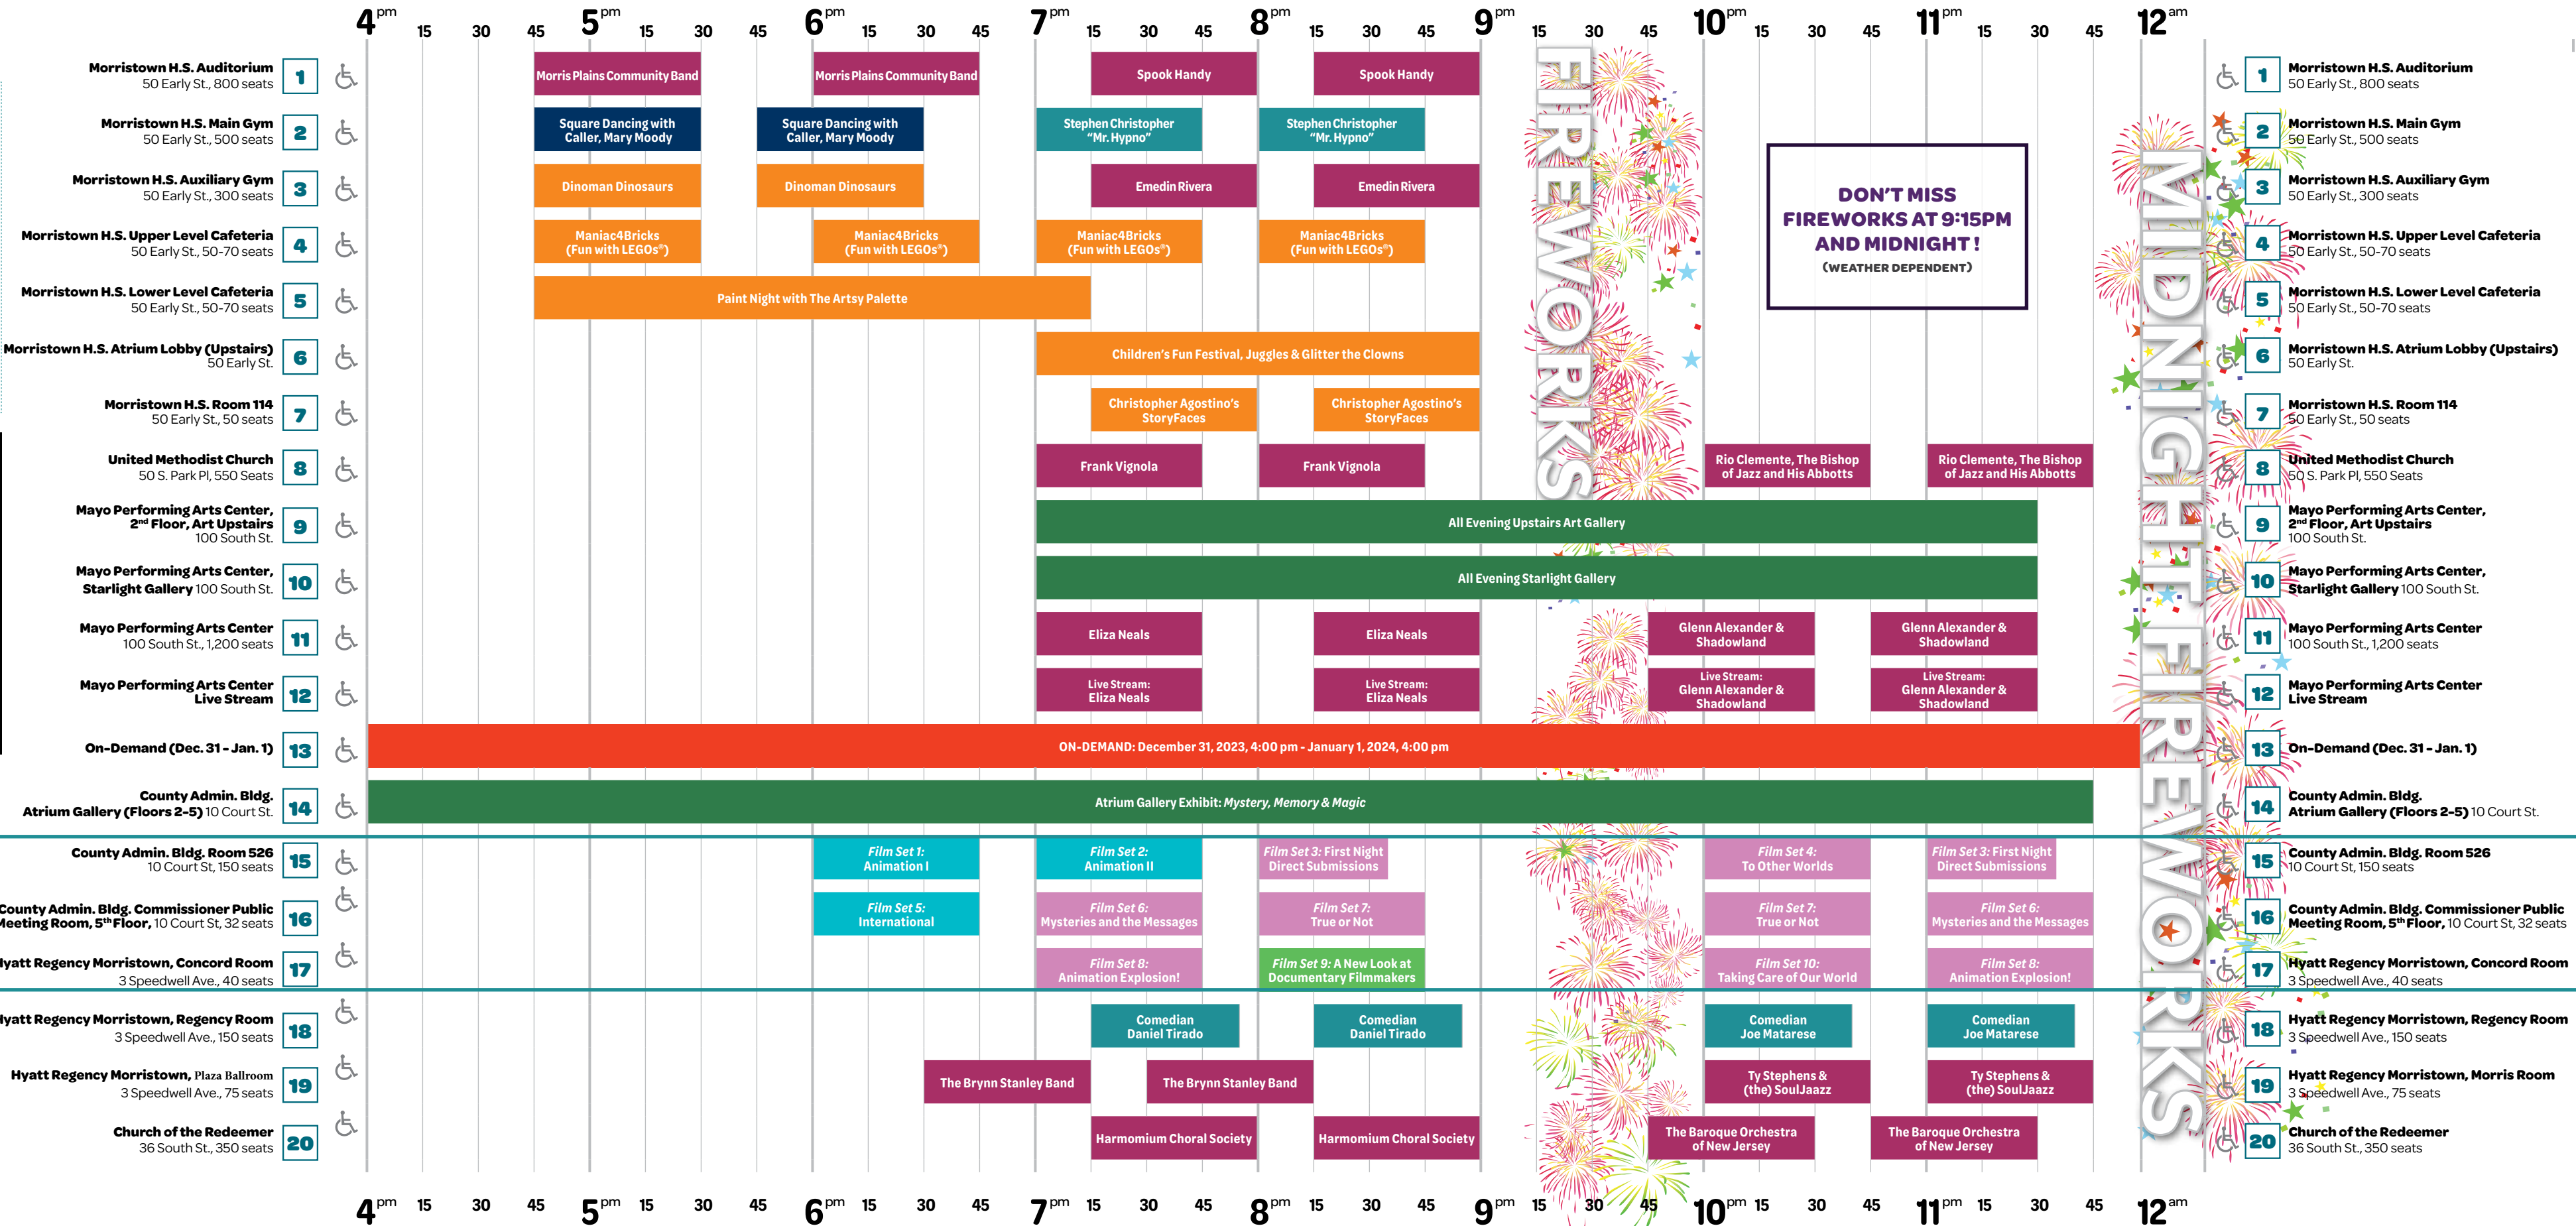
4pm 15 30 45 5pm 15 30 45 6pm 15 30 45 7pm 15 30 45 8pm 15 30 45 9pm 15 30 45 10pm 15 30 45 11pm 15 30 45 12am

Morristown H.S. Auditorium 50 Early St., 800 seats 1
Morris Plains Community Band | Morris Plains Community Band | Spook Handy | Spook Handy

Morristown H.S. Main Gym 50 Early St., 500 seats 2
Square Dancing with Caller, Mary Moody | Square Dancing with Caller, Mary Moody | Stephen Christopher "Mr. Hypno" | Stephen Christopher "Mr. Hypno"

Morristown H.S. Auxiliary Gym 50 Early St., 300 seats 3
Dinoman Dinosaurs | Dinoman Dinosaurs | Emedin Rivera | Emedin Rivera

Morristown H.S. Upper Level Cafeteria 50 Early St., 50-70 seats 4
Maniac4Bricks (Fun with LEGOs®) | Maniac4Bricks (Fun with LEGOs®) | Maniac4Bricks (Fun with LEGOs®) | Maniac4Bricks (Fun with LEGOs®)

Morristown H.S. Lower Level Cafeteria 50 Early St., 50-70 seats 5
Paint Night with The Artsy Palette

Morristown H.S. Atrium Lobby (Upstairs) 50 Early St. 6
Children's Fun Festival, Juggles & Glitter the Clowns

Morristown H.S. Room 114 50 Early St., 50 seats 7
Christopher Agostino's StoryFaces | Christopher Agostino's StoryFaces

United Methodist Church 50 S. Park Pl, 550 Seats 8
Frank Vignola | Frank Vignola | Rio Clemente, The Bishop of Jazz and His Abbotts | Rio Clemente, The Bishop of Jazz and His Abbotts

Mayo Performing Arts Center, 2nd Floor, Art Upstairs 100 South St. 9
All Evening Upstairs Art Gallery

Mayo Performing Arts Center, Starlight Gallery 100 South St. 10
All Evening Starlight Gallery

Mayo Performing Arts Center 100 South St., 1,200 seats 11
Eliza Neals | Eliza Neals | Glenn Alexander & Shadowland | Glenn Alexander & Shadowland

Mayo Performing Arts Center Live Stream 12
Live Stream: Eliza Neals | Live Stream: Eliza Neals | Live Stream: Glenn Alexander & Shadowland | Live Stream: Glenn Alexander & Shadowland

On-Demand (Dec. 31 - Jan. 1) 13
ON-DEMAND: December 31, 2023, 4:00 pm - January 1, 2024, 4:00 pm

County Admin. Bldg. Atrium Gallery (Floors 2-5) 10 Court St. 14
Atrium Gallery Exhibit: Mystery, Memory & Magic

County Admin. Bldg. Room 526 10 Court St, 150 seats 15
Film Set 1: Animation I | Film Set 2: Animation II | Film Set 3: First Night Direct Submissions | Film Set 4: To Other Worlds | Film Set 3: First Night Direct Submissions

County Admin. Bldg. Commissioner Public Meeting Room, 5th Floor, 10 Court St, 32 seats 16
Film Set 5: International | Film Set 6: Mysteries and the Messages | Film Set 7: True or Not | Film Set 7: True or Not | Film Set 6: Mysteries and the Messages

Hyatt Regency Morristown, Concord Room 3 Speedwell Ave., 40 seats 17
Film Set 8: Animation Explosion! | Film Set 9: A New Look at Documentary Filmmakers | Film Set 10: Taking Care of Our World | Film Set 8: Animation Explosion!

Hyatt Regency Morristown, Regency Room 3 Speedwell Ave., 150 seats 18
Comedian Daniel Tirado | Comedian Daniel Tirado | Comedian Joe Matarese | Comedian Joe Matarese

Hyatt Regency Morristown, Plaza Ballroom 3 Speedwell Ave., 75 seats 19
The Brynn Stanley Band | The Brynn Stanley Band | Ty Stephens & (the) SoulJaazz | Ty Stephens & (the) SoulJaazz

Church of the Redeemer 36 South St., 350 seats 20
Harmonium Choral Society | Harmonium Choral Society | The Baroque Orchestra of New Jersey | The Baroque Orchestra of New Jersey

FIREWORKS

DON'T MISS FIREWORKS AT 9:15PM AND MIDNIGHT! (WEATHER DEPENDENT)

MIDNIGHT FIREWORKS

1 Morristown H.S. Auditorium 50 Early St., 800 seats
2 Morristown H.S. Main Gym 50 Early St., 500 seats
3 Morristown H.S. Auxiliary Gym 50 Early St., 300 seats
4 Morristown H.S. Upper Level Cafeteria 50 Early St., 50-70 seats
5 Morristown H.S. Lower Level Cafeteria 50 Early St., 50-70 seats
6 Morristown H.S. Atrium Lobby (Upstairs) 50 Early St.
7 Morristown H.S. Room 114 50 Early St., 50 seats
8 United Methodist Church 50 S. Park Pl, 550 Seats
9 Mayo Performing Arts Center, 2nd Floor, Art Upstairs 100 South St.
10 Mayo Performing Arts Center, Starlight Gallery 100 South St.
11 Mayo Performing Arts Center 100 South St., 1,200 seats
12 Mayo Performing Arts Center Live Stream
13 On-Demand (Dec. 31 - Jan. 1)
14 County Admin. Bldg. Atrium Gallery (Floors 2-5) 10 Court St.
15 County Admin. Bldg. Room 526 10 Court St, 150 seats
16 County Admin. Bldg. Commissioner Public Meeting Room, 5th Floor, 10 Court St, 32 seats
17 Hyatt Regency Morristown, Concord Room 3 Speedwell Ave., 40 seats
18 Hyatt Regency Morristown, Regency Room 3 Speedwell Ave., 150 seats
19 Hyatt Regency Morristown, Morris Room 3 Speedwell Ave., 75 seats
20 Church of the Redeemer 36 South St., 350 seats

4pm 15 30 45 5pm 15 30 45 6pm 15 30 45 7pm 15 30 45 8pm 15 30 45 9pm 15 30 45 10pm 15 30 45 11pm 15 30 45 12am